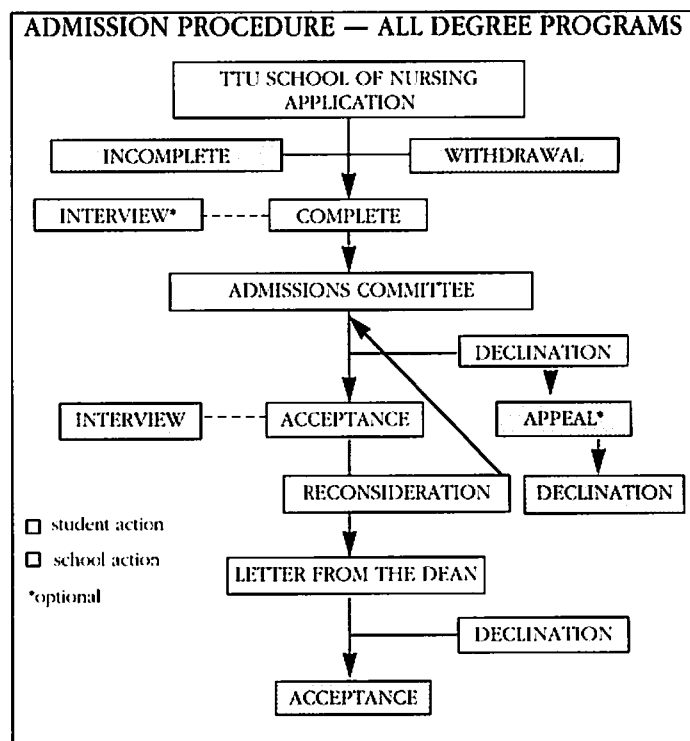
ADMISSION PROCEDURE — ALL DEGREE PROGRAMS

TTU SCHOOL OF NURSING APPLICATION

INCOMPLETE

WITHDRAWAL

INTERVIEW*

COMPLETE

ADMISSIONS COMMITTEE

DECLINATION

INTERVIEW

ACCEPTANCE

APPEAL*

RECONSIDERATION

DECLINATION

student action

school action

*optional

LETTER FROM THE DEAN

DECLINATION

ACCEPTANCE